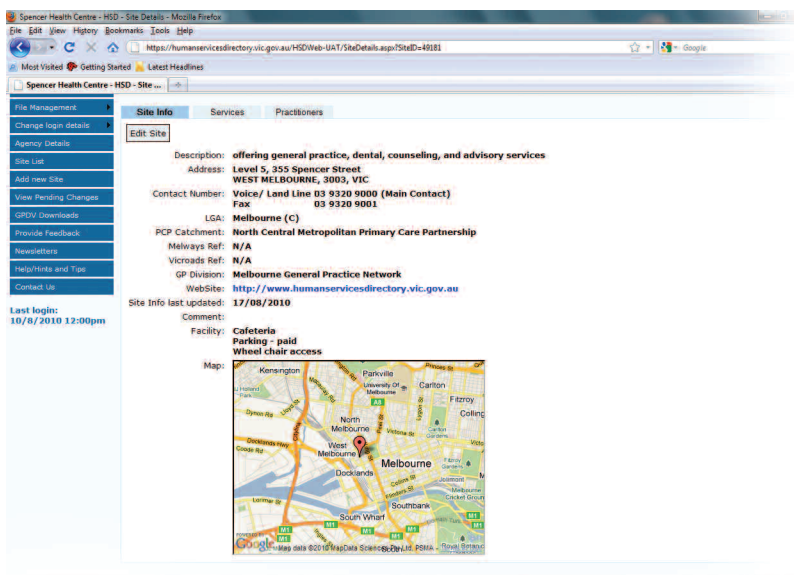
Spencer Health Centre - HSD - Site Details - Mozilla Firefox

File Edit View History Bookmarks Tools Help

https://humanservicesdirectory.vic.gov.au/HSDWeb-UAT/SiteDetails.aspx?SiteID=49181

Google

Most Visited Getting Started Latest Headlines

Spencer Health Centre - HSD - Site ...

File Management
Change login details
Agency Details
Site List
Add new Site
View Pending Changes
GPDV Downloads
Provide Feedback
Newsletters
Help/Hints and Tips
Contact Us

Last login:
10/8/2010 12:00pm

Site Info Services Practitioners

Edit Site

Description: offering general practice, dental, counseling, and advisory services
Address: Level 5, 355 Spencer Street
WEST MELBOURNE, 3003, VIC
Contact Number: Voice/ Land Line 03 9320 9000 (Main Contact)
Fax 03 9320 9001
LGA: Melbourne (C)
PCP Catchment: North Central Metropolitan Primary Care Partnership
Melways Ref: N/A
Vicroads Ref: N/A
GP Division: Melbourne General Practice Network
WebSite: http://www.humanservicesdirectory.vic.gov.au
Site Info last updated: 17/08/2010
Comment:
Facility: Cafeteria
Parking - paid
Wheel chair access
Map:

Kensington Parkville Princes St University Of Melbourne Carlton Fitzroy Colling Dynon Rd North Melbourne Victoria St Carlton Gardens Docklands Hwy West Melbourne Docklands Melbourne Fitzroy Gardens Collins St Flinders St Southbank Lorimer St Melbourne Cricket Ground South Wharf M1 Google Map data ©2010 MapData Sciences Pty Ltd, PSMA Royal Botanic